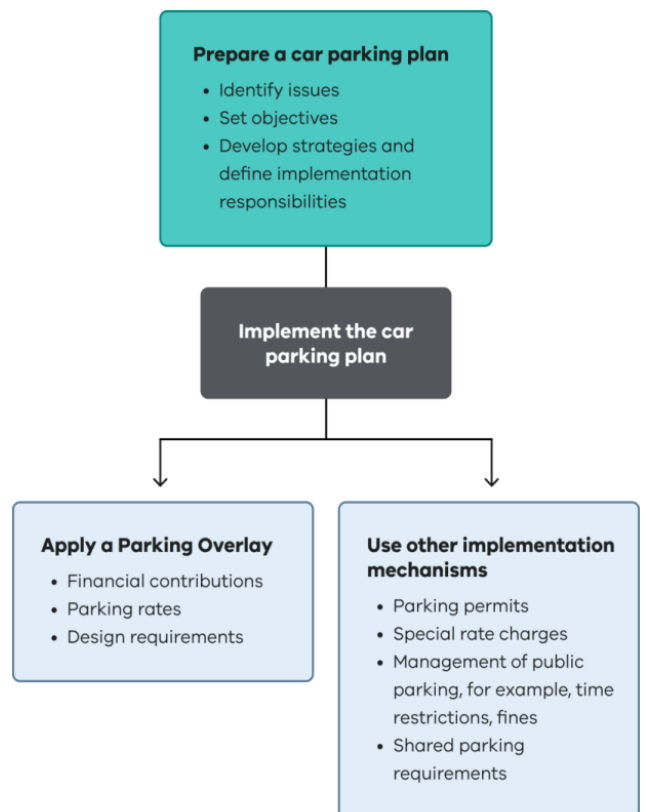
Prepare a car parking plan

- Identify issues
- Set objectives
- Develop strategies and define implementation responsibilities

Implement the car parking plan

Apply a Parking Overlay

- Financial contributions
- Parking rates
- Design requirements

Use other implementation mechanisms

- Parking permits
- Special rate charges
- Management of public parking, for example, time restrictions, fines
- Shared parking requirements